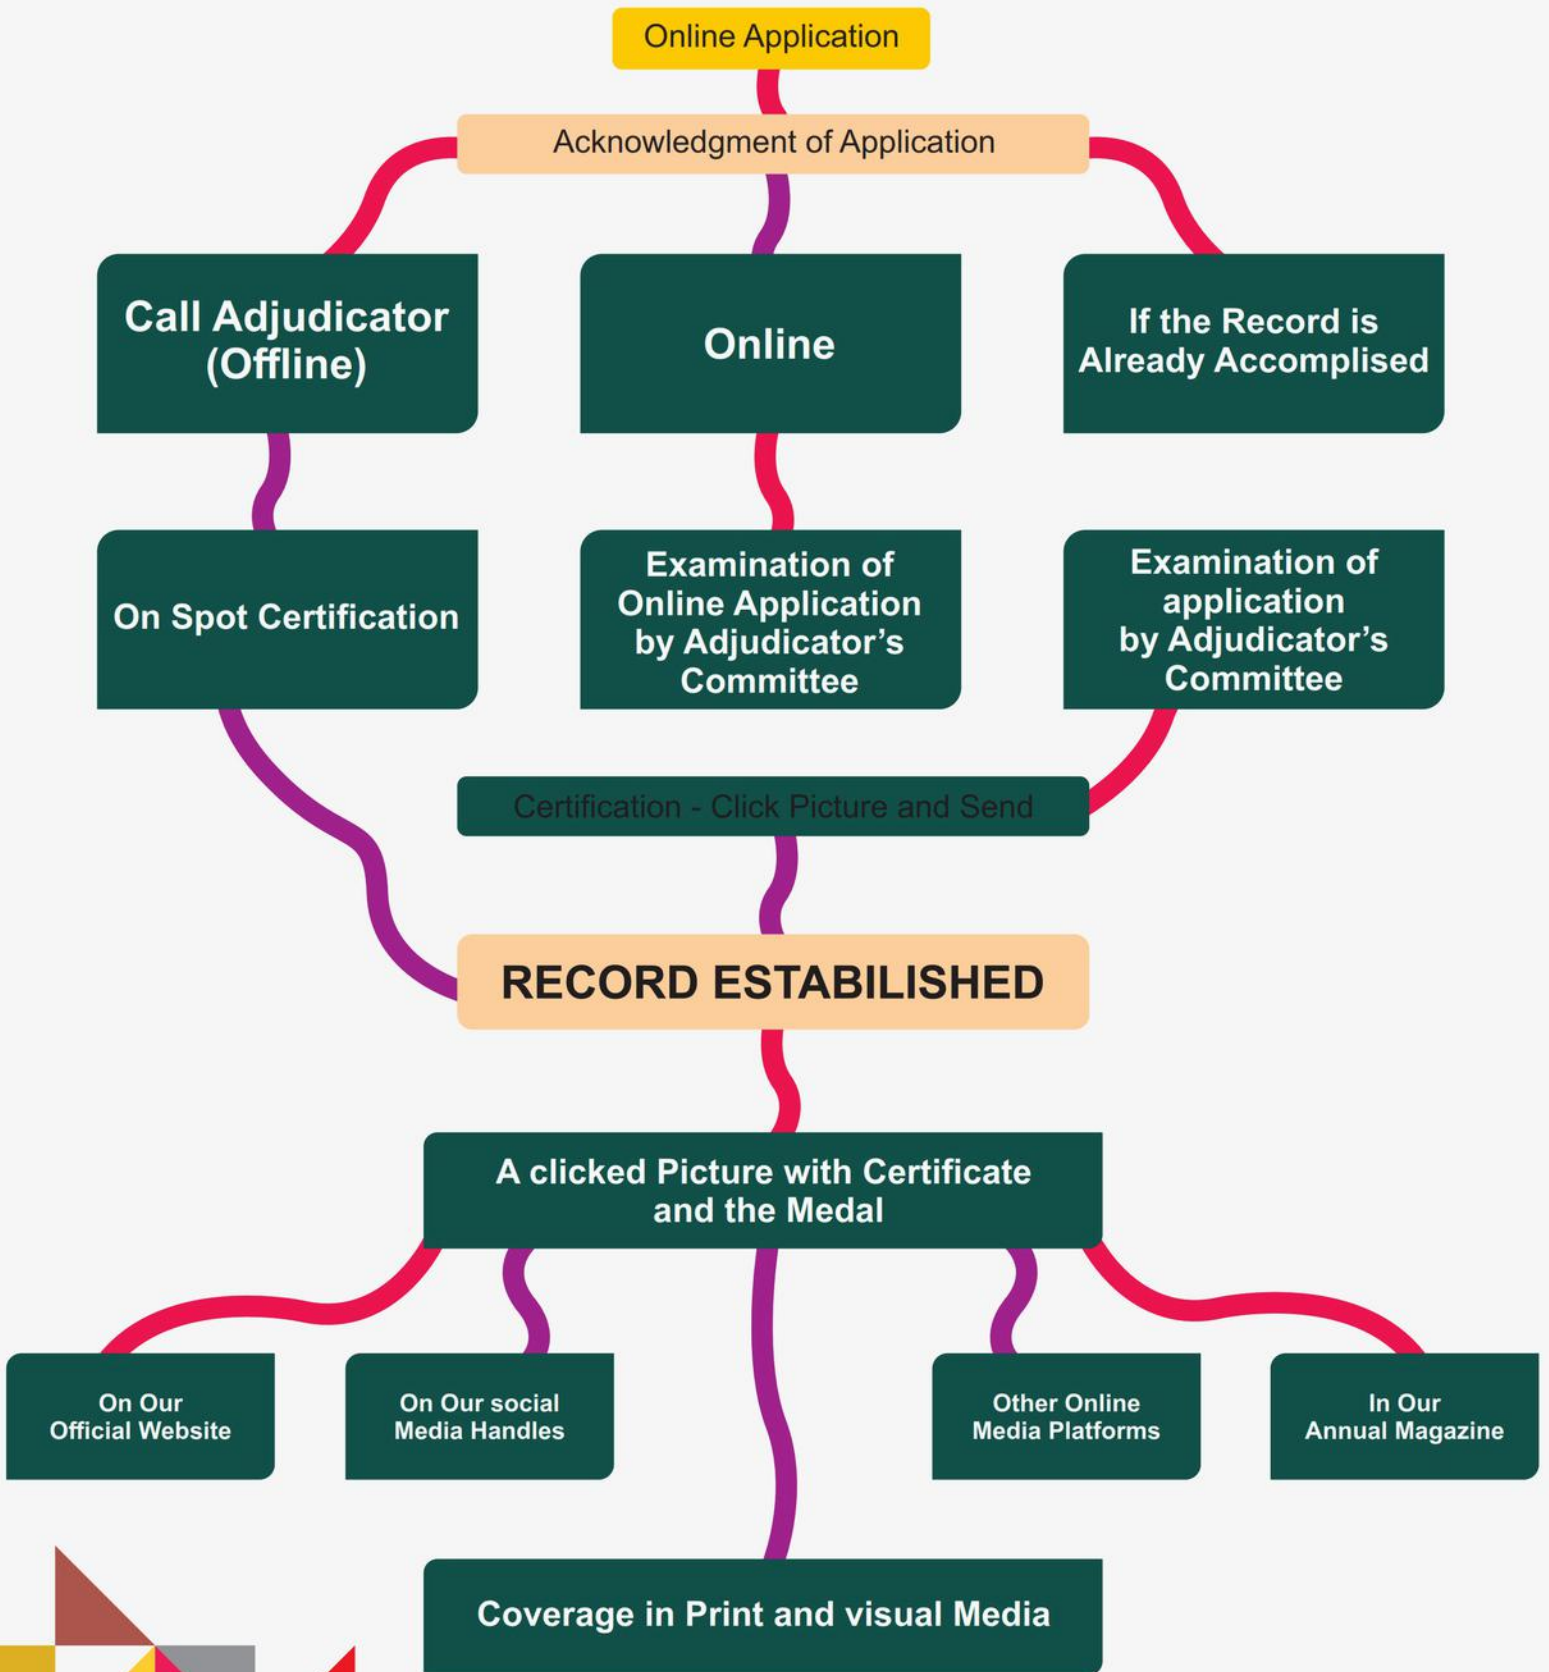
Online Application

Acknowledgment of Application

Call Adjudicator (Offline)

Online

If the Record is Already Accomplised

On Spot Certification

Examination of Online Application by Adjudicator's Committee

Examination of application by Adjudicator's Committee

Certification - Click Picture and Send

RECORD ESTABILISHED

A clicked Picture with Certificate and the Medal

On Our Official Website

On Our social Media Handles

Other Online Media Platforms

In Our Annual Magazine

Coverage in Print and visual Media